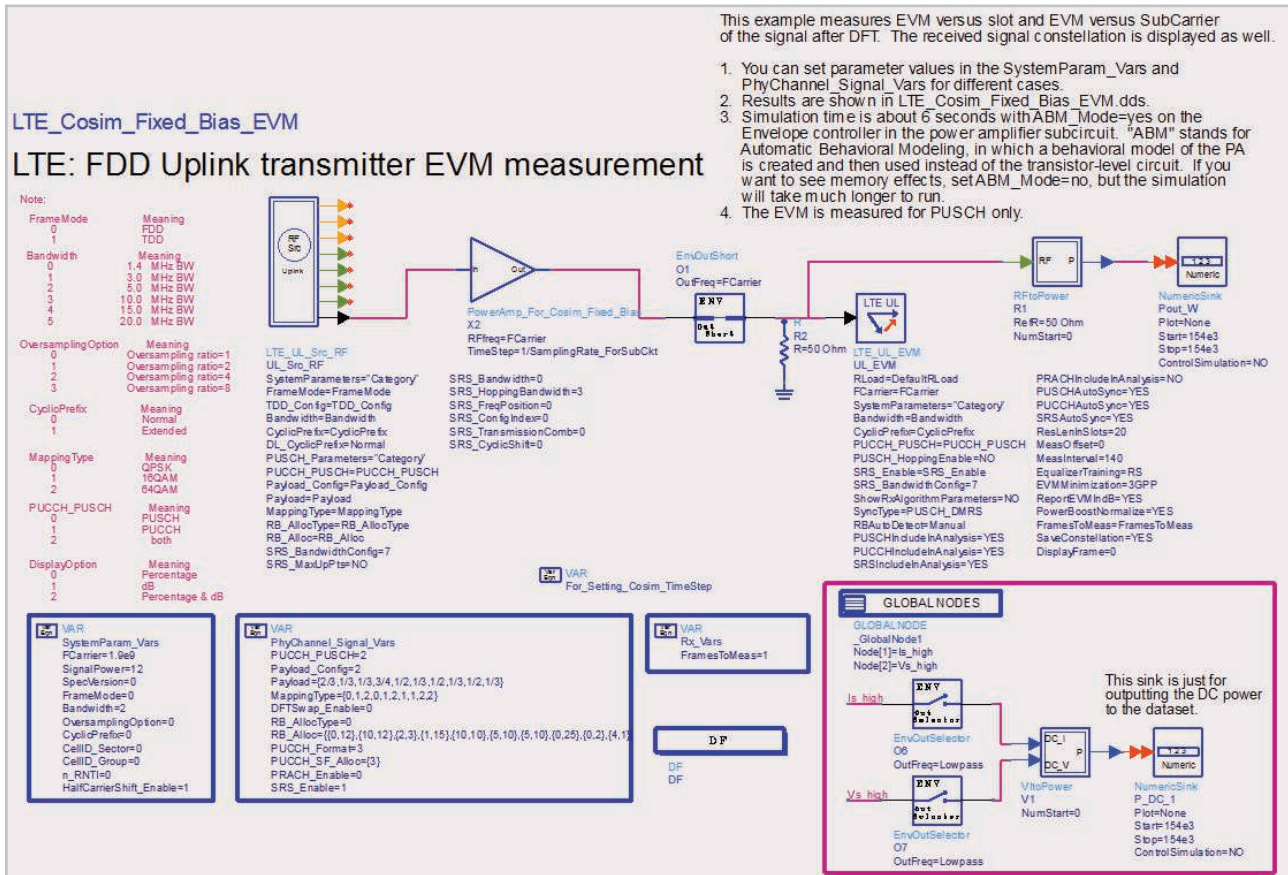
This example measures EVM versus slot and EVM versus SubCarrier of the signal after DFT. The received signal constellation is displayed as well.

1. You can set parameter values in the SystemParam_Vars and PhyChannel_Signal_Vars for different cases.
2. Results are shown in LTE_Cosim_Fixed_Bias_EVM.dds.
3. Simulation time is about 6 seconds with ABM_Mode=yes on the Envelope controller in the power amplifier subcircuit. "ABM" stands for Automatic Behavioral Modeling, in which a behavioral model of the PA is created and then used instead of the transistor-level circuit. If you want to see memory effects, set ABM_Mode=no, but the simulation will take much longer to run.
4. The EVM is measured for PUSCH only.

LTE_Cosim_Fixed_Bias_EVM

LTE: FDD Uplink transmitter EVM measurement

Note:

| FrameMode | Meaning |
|---|---|
| 0 | FDD |
| 1 | TDD |

| Bandwidth | Meaning |
|---|---|
| 0 | 1.4 MHz BW |
| 1 | 3.0 MHz BW |
| 2 | 5.0 MHz BW |
| 3 | 10.0 MHz BW |
| 4 | 15.0 MHz BW |
| 5 | 20.0 MHz BW |

| OversamplingOption | Meaning |
|---|---|
| 0 | Oversampling ratio=1 |
| 1 | Oversampling ratio=2 |
| 2 | Oversampling ratio=4 |
| 3 | Oversampling ratio=8 |

| CyclicPrefix | Meaning |
|---|---|
| 0 | Normal |
| 1 | Extended |

| MappingType | Meaning |
|---|---|
| 0 | QPSK |
| 1 | 16QAM |
| 2 | 64QAM |

| PUCCH_PUSCH | Meaning |
|---|---|
| 0 | PUSCH |
| 1 | PUCCH |
| 2 | both |

| DisplayOption | Meaning |
|---|---|
| 0 | Percentage |
| 1 | dB |
| 2 | Percentage & dB |

RF Src
Uplink

LTE_UL_Src_RF
UL_Src_RF
SystemParameters="Category"
FrameMode=FrameMode
TDD_Config=TDD_Config
Bandwidth=Bandwidth
CyclicPrefix=CyclicPrefix
DL_CyclicPrefix=Normal
PUSCH_Parameters="Category"
PUCCH_PUSCH=PUCCH_PUSCH
Payload_Config=Payload_Config
Payload=Payload
MappingType=MappingType
RB_AllocType=RB_AllocType
RB_Alloc=RB_Alloc
SRS_BandwidthConfig=7
SRS_MaxUpPts=NO

In Out
PowerAmp_For_Cosim_Fixed_Bias
X2
RFfreq=FCarrier
TimeStep=1/SamplingRate_ForSubCkt

SRS_Bandwidth=0
SRS_HoppingBandwidth=3
SRS_FreqPosition=0
SRS_ConfigIndex=0
SRS_TransmissionComb=0
SRS_CyclicShift=0

EnvOutShort
O1
OutFreq=FCarrier
ENV
Out Short

R
R2
R=50 Ohm

LTE UL
LTE_UL_EVM
UL_EVM
RLoad=DefaultRLoad
FCarrier=FCarrier
SystemParameters="Category"
Bandwidth=Bandwidth
CyclicPrefix=CyclicPrefix
PUCCH_PUSCH=PUCCH_PUSCH
PUSCH_HoppingEnable=NO
SRS_Enable=SRS_Enable
SRS_BandwidthConfig=7
ShowRxAlgorithmParameters=NO
SyncType=PUSCH_DMRS
RBAutoDetect=Manual
PUSCHIncludeInAnalysis=YES
PUCCHIncludeInAnalysis=YES
SRSIncludeInAnalysis=YES

PRACHIncludeInAnalysis=NO
PUSCHAutoSync=YES
PUCCHAutoSync=YES
SRSAutoSync=YES
ResLenInSlots=20
MeasOffset=0
MeasInterval=140
EqualizerTraining=RS
EVMMinimization=3GPP
ReportEVMIndB=YES
PowerBoostNormalize=YES
FramesToMeas=FramesToMeas
SaveConstellation=YES
DisplayFrame=0

RF P
RFtoPower
R1
RefR=50 Ohm
NumStart=0

123
Numeric
NumericSink
Pout_W
Plot=None
Start=154e3
Stop=154e3
ControlSimulation=NO

VAR
For_Setting_Cosim_TimeStep

VAR
SystemParam_Vars
FCarrier=1.9e9
SignalPower=12
SpecVersion=0
FrameMode=0
Bandwidth=2
OversamplingOption=0
CyclicPrefix=0
CellID_Sector=0
CellID_Group=0
n_RNTI=0
HalfCarrierShift_Enable=1

VAR
PhyChannel_Signal_Vars
PUCCH_PUSCH=2
Payload_Config=2
Payload={2/3,1/3,1/3,3/4,1/2,1/3,1/2,1/3,1/2,1/3}
MappingType={0,1,2,0,1,2,1,1,2,2}
DFTSwap_Enable=0
RB_AllocType=0
RB_Alloc={{0,12},{10,12},{2,3},{1,15},{10,10},{5,10},{5,10},{0,25},{0,2},{4,1
PUCCH_Format=3
PUCCH_SF_Alloc={3}
PRACH_Enable=0
SRS_Enable=1

VAR
Rx_Vars
FramesToMeas=1

DF
DF
DF

GLOBAL NODES
GLOBAL NODE
_GlobalNode1
Node[1]=Is_high
Node[2]=Vs_high

This sink is just for outputting the DC power to the dataset.

Is_high
ENV
Out Selector
EnvOutSelector
O6
OutFreq=Lowpass

Vs_high
ENV
Out Selector
EnvOutSelector
O7
OutFreq=Lowpass

DC_I
DC_V
P
VItoPower
V1
NumStart=0

123
Numeric
NumericSink
P_DC_1
Plot=None
Start=154e3
Stop=154e3
ControlSimulation=NO